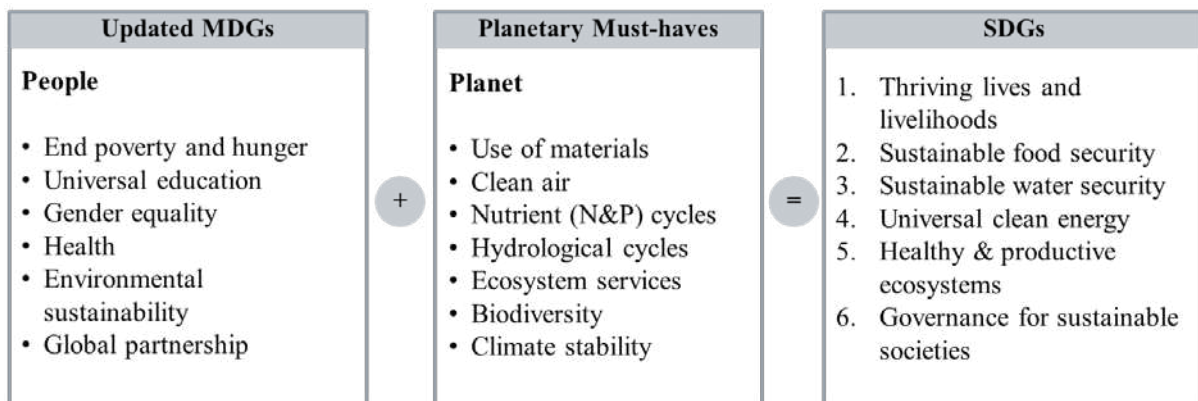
Updated MDGs

People

- End poverty and hunger
- Universal education
- Gender equality
- Health
- Environmental sustainability
- Global partnership

+

Planetary Must-haves

Planet

- Use of materials
- Clean air
- Nutrient (N&P) cycles
- Hydrological cycles
- Ecosystem services
- Biodiversity
- Climate stability

=

SDGs

1. Thriving lives and livelihoods
2. Sustainable food security
3. Sustainable water security
4. Universal clean energy
5. Healthy & productive ecosystems
6. Governance for sustainable societies